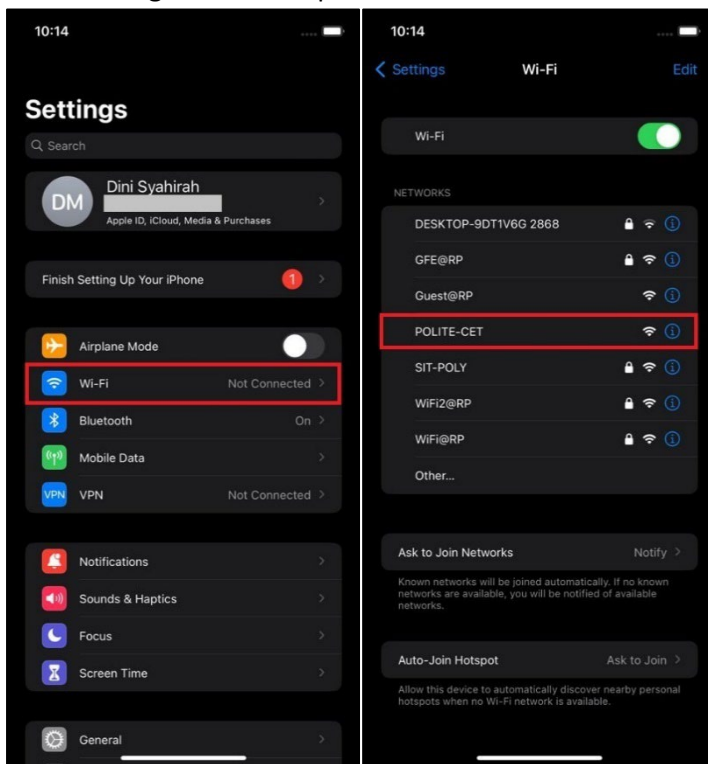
10:14

Settings

Search

DM Dini Syahirah
Apple ID, iCloud, Media & Purchases

Finish Setting Up Your iPhone 1

Airplane Mode
Wi-Fi Not Connected
Bluetooth On
Mobile Data
VPN VPN Not Connected

Notifications
Sounds & Haptics
Focus
Screen Time

General

10:14

Settings Wi-Fi Edit

Wi-Fi

NETWORKS
DESKTOP-9DT1V6G 2868
GFE@RP
Guest@RP
POLITE-CET
SIT-POLY
WiFi2@RP
WiFi@RP
Other...

Ask to Join Networks Notify

Known networks will be joined automatically. If no known networks are available, you will be notified of available networks.

Auto-Join Hotspot Ask to Join

Allow this device to automatically discover nearby personal hotspots when no Wi-Fi network is available.